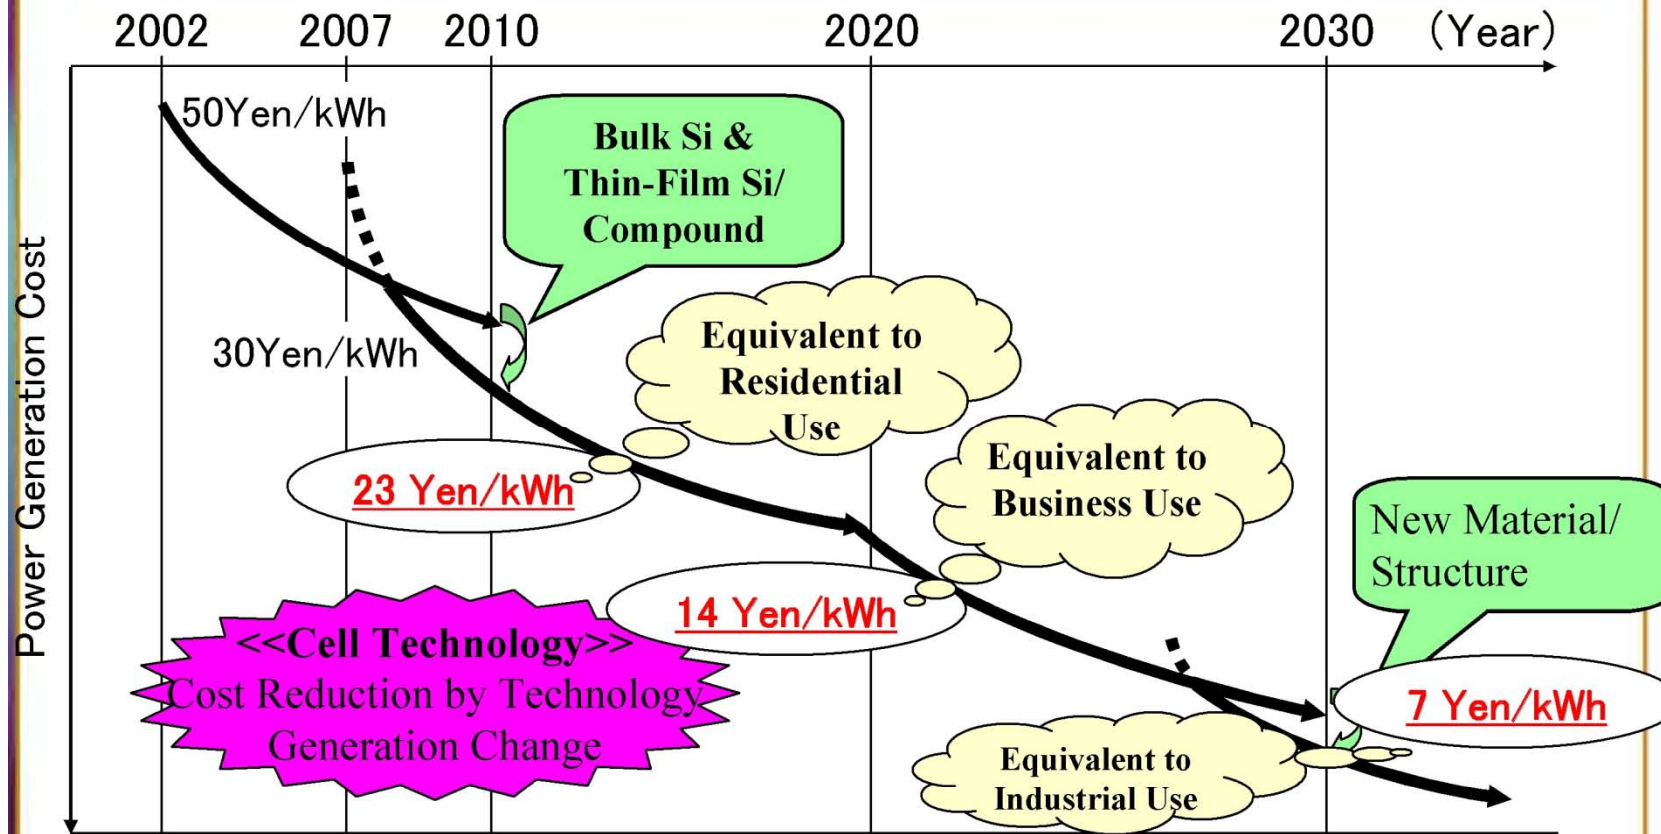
2002 2007 2010 2020 2030 (Year)

Power Generation Cost

50Yen/kWh

30Yen/kWh

Bulk Si & Thin-Film Si/ Compound

Equivalent to Residential Use

23 Yen/kWh

Equivalent to Business Use

14 Yen/kWh

New Material/ Structure

7 Yen/kWh

<<Cell Technology>> Cost Reduction by Technology Generation Change

Equivalent to Industrial Use